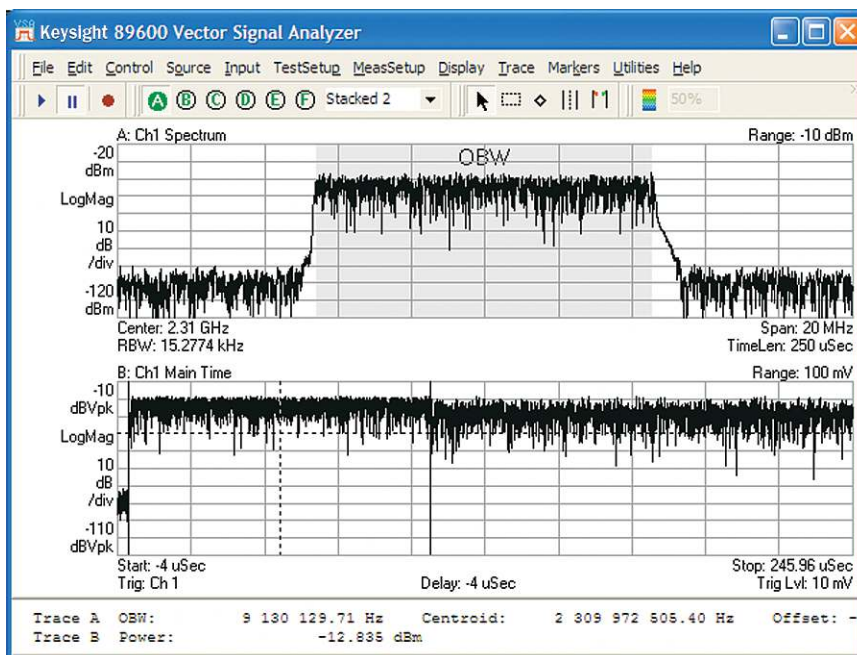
Keysight 89600 Vector Signal Analyzer

File Edit Control Source Input TestSetup MeasSetup Display Trace Markers Utilities Help

A B C D E F Stacked 2 50%

A: Ch1 Spectrum
Range: -10 dBm
-20 dBm
LogMag
10 dB /div
-120 dBm
OBW
Center: 2.31 GHz
RBW: 15.2774 kHz
Span: 20 MHz
TimeLen: 250 uSec

B: Ch1 Main Time
Range: 100 mV
-10 dBVpk
LogMag
10 dB /div
-110 dBVpk
Start: -4 uSec
Trig: Ch 1
Delay: -4 uSec
Stop: 245.96 uSec
Trig Lvl: 10 mV

Trace A OBW: 9 130 129.71 Hz Centroid: 2 309 972 505.40 Hz Offset: -
Trace B Power: -12.835 dBm